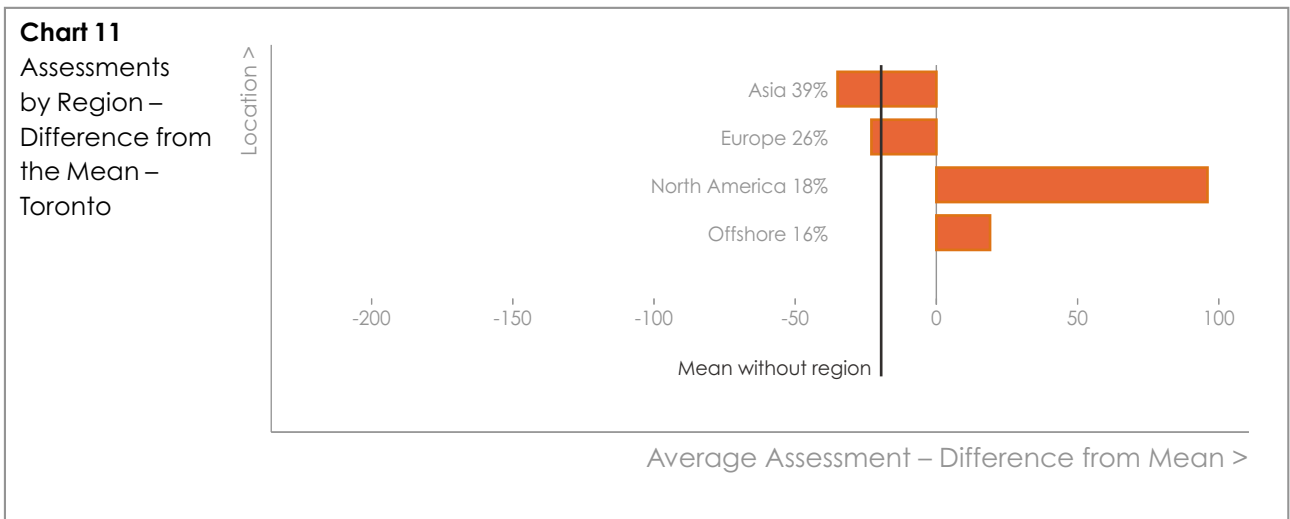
**Chart 11**
Assessments by Region – Difference from the Mean – Toronto

Location >

Asia 39%
Europe 26%
North America 18%
Offshore 16%

-200
-150
-100
-50
0
50
100

Mean without region

Average Assessment – Difference from Mean >